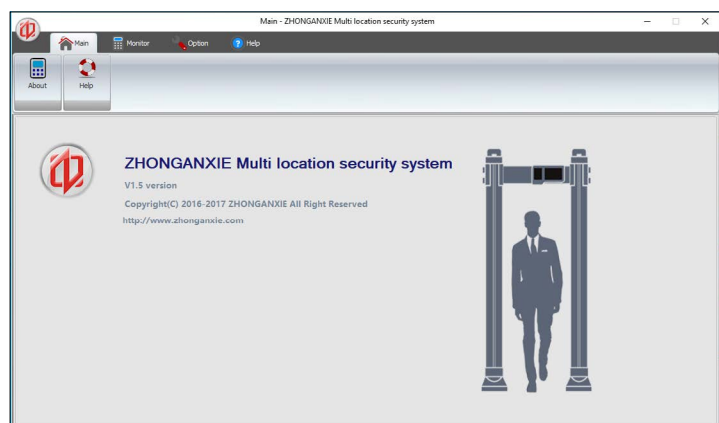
Main - ZHONGANXIE Multi location security system

Main
Monitor
Option
Help

About
Help

ZHONGANXIE Multi location security system

V1.5 version

Copyright(C) 2016-2017 ZHONGANXIE All Right Reserved

http://www.zhonganxie.com